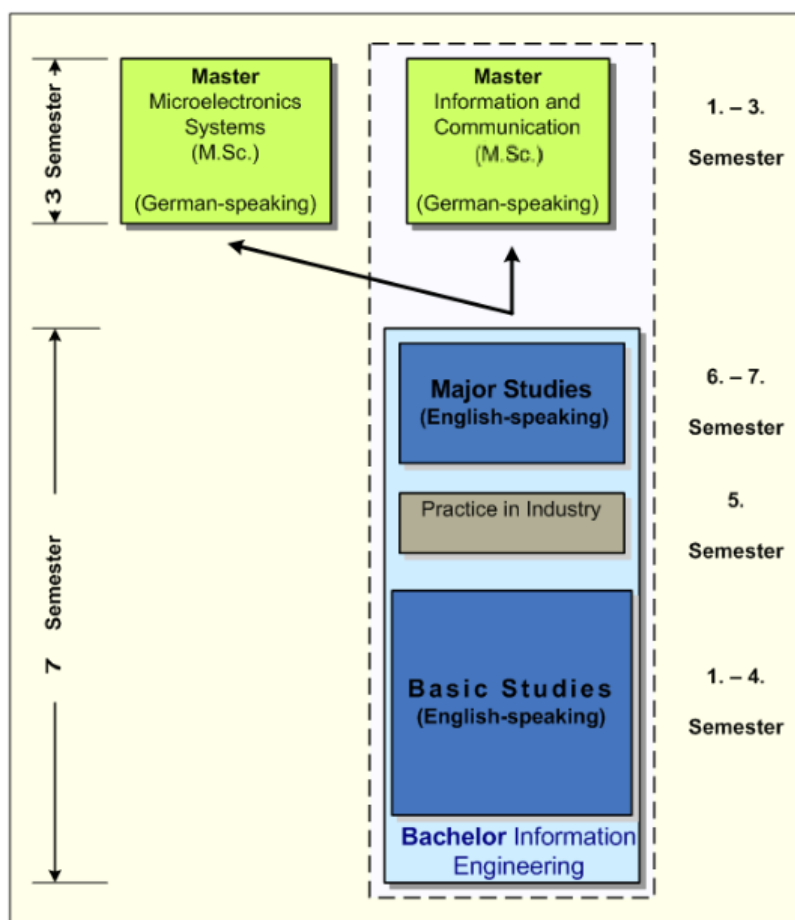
3 Semester

Master
Microelectronics Systems
(M.Sc.)
(German-speaking)

Master
Information and Communication
(M.Sc.)
(German-speaking)

1. – 3.
Semester

7 Semester

Major Studies
(English-speaking)

6. – 7.
Semester

Practice in Industry

5.
Semester

Basic Studies
(English-speaking)

1. – 4.
Semester

Bachelor Information Engineering